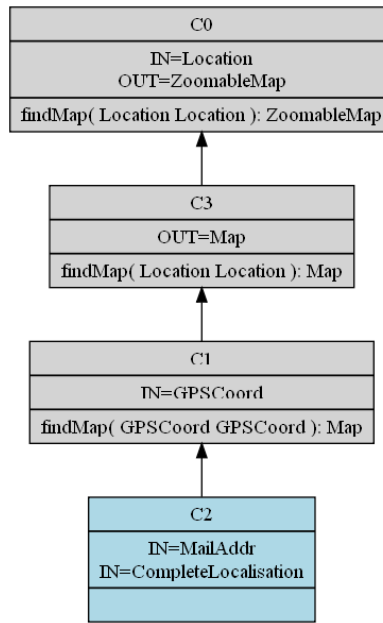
C0

IN=Location
OUT=ZoomableMap

findMap( Location Location ): ZoomableMap

C3

OUT=Map

findMap( Location Location ): Map

C1

IN=GPSCoord

findMap( GPSCoord GPSCoord ): Map

C2

IN=MailAddr
IN=CompleteLocalisation